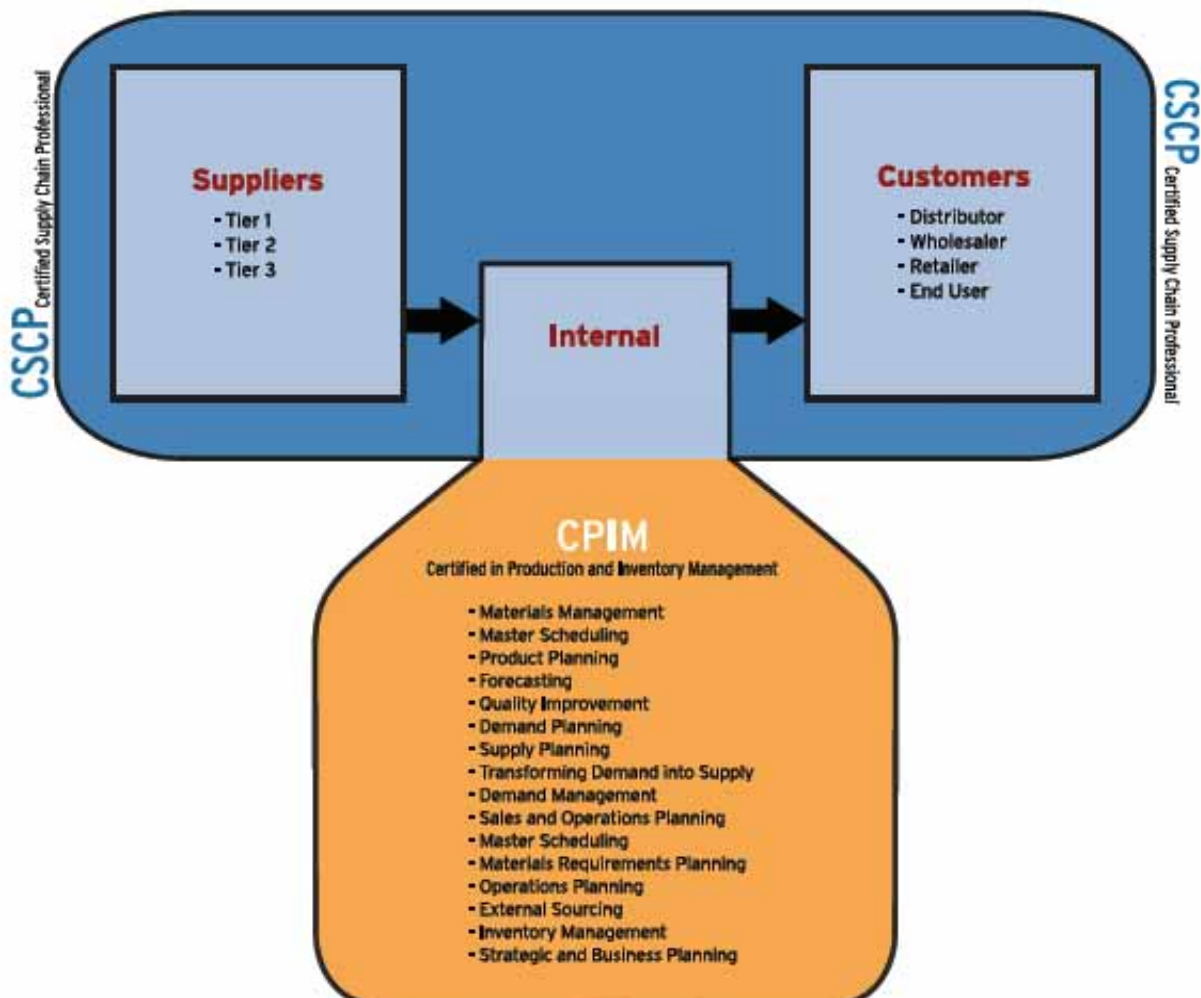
CSCP Certified Supply Chain Professional

Suppliers
- Tier 1
- Tier 2
- Tier 3

Internal

Customers
- Distributor
- Wholesaler
- Retailer
- End User

CSCP Certified Supply Chain Professional

CPIM
Certified in Production and Inventory Management

- Materials Management
- Master Scheduling
- Product Planning
- Forecasting
- Quality Improvement
- Demand Planning
- Supply Planning
- Transforming Demand into Supply
- Demand Management
- Sales and Operations Planning
- Master Scheduling
- Materials Requirements Planning
- Operations Planning
- External Sourcing
- Inventory Management
- Strategic and Business Planning